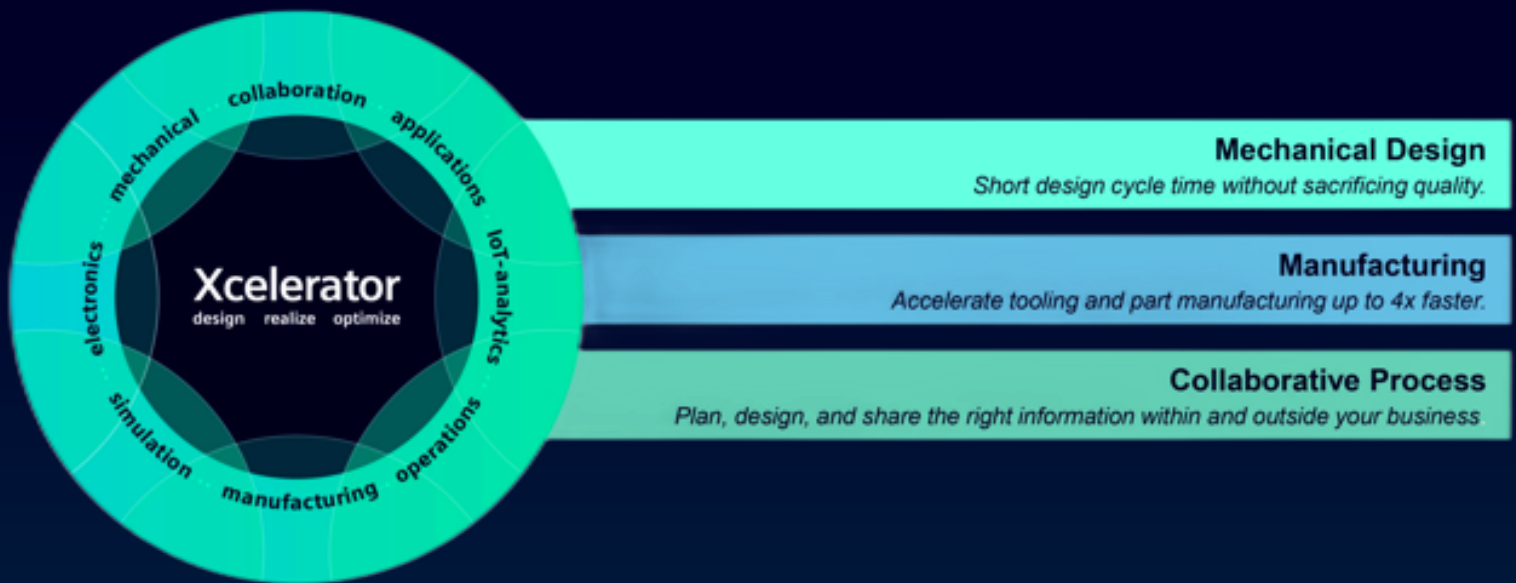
collaboration
applications
IoT-analytics
operations
manufacturing
simulation
electronics
mechanical

Xcelerator
design realize optimize

Mechanical Design
Short design cycle time without sacrificing quality.

Manufacturing
Accelerate tooling and part manufacturing up to 4x faster.

Collaborative Process
Plan, design, and share the right information within and outside your business